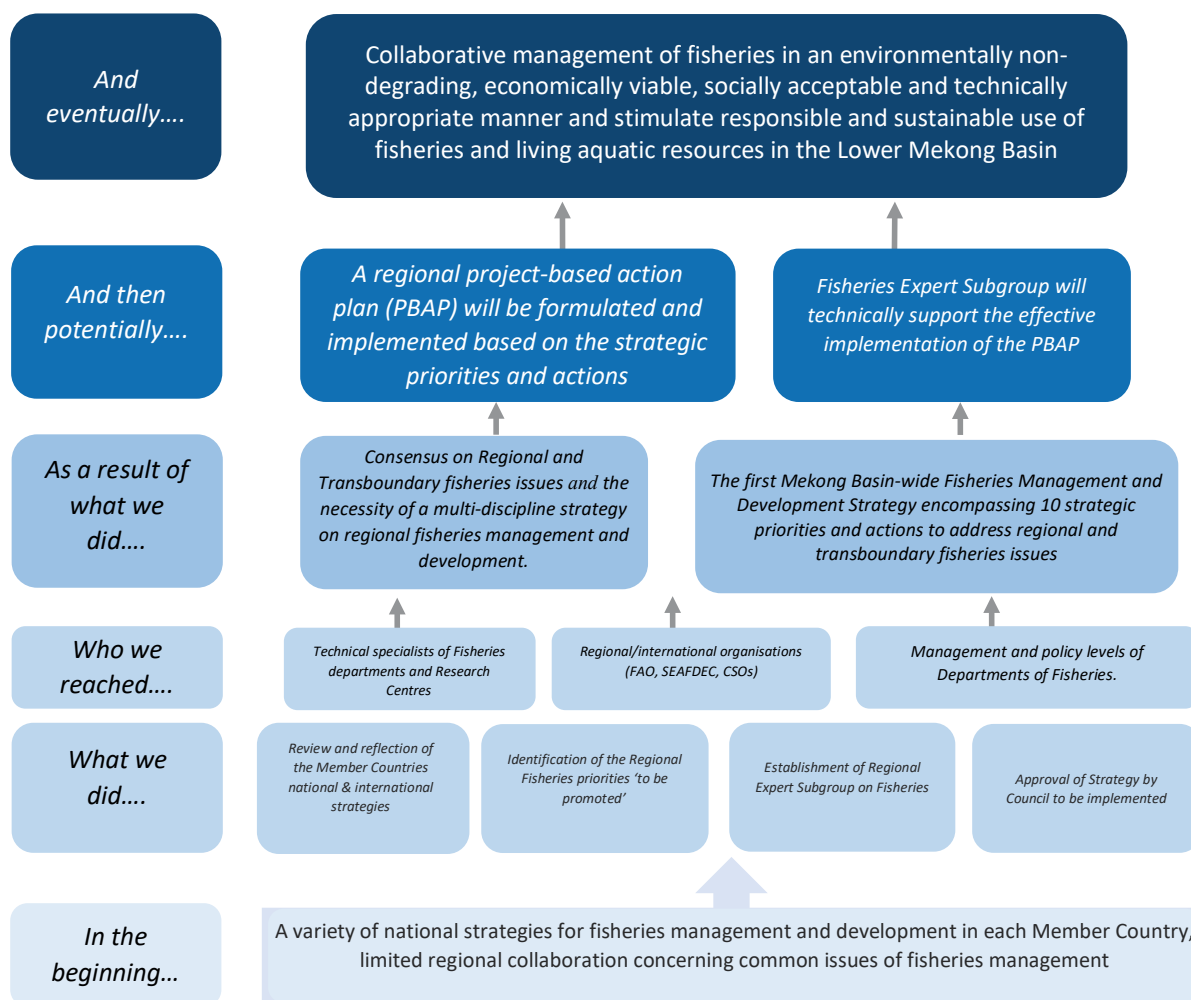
And eventually….

Collaborative management of fisheries in an environmentally non-degrading, economically viable, socially acceptable and technically appropriate manner and stimulate responsible and sustainable use of fisheries and living aquatic resources in the Lower Mekong Basin

And then potentially….

A regional project-based action plan (PBAP) will be formulated and implemented based on the strategic priorities and actions

Fisheries Expert Subgroup will technically support the effective implementation of the PBAP

As a result of what we did….

Consensus on Regional and Transboundary fisheries issues and the necessity of a multi-discipline strategy on regional fisheries management and development.

The first Mekong Basin-wide Fisheries Management and Development Strategy encompassing 10 strategic priorities and actions to address regional and transboundary fisheries issues

Who we reached….

Technical specialists of Fisheries departments and Research Centres

Regional/international organisations (FAO, SEAFDEC, CSOs)

Management and policy levels of Departments of Fisheries.

What we did….

Review and reflection of the Member Countries national & international strategies

Identification of the Regional Fisheries priorities 'to be promoted'

Establishment of Regional Expert Subgroup on Fisheries

Approval of Strategy by Council to be implemented

In the beginning…

A variety of national strategies for fisheries management and development in each Member Country, limited regional collaboration concerning common issues of fisheries management